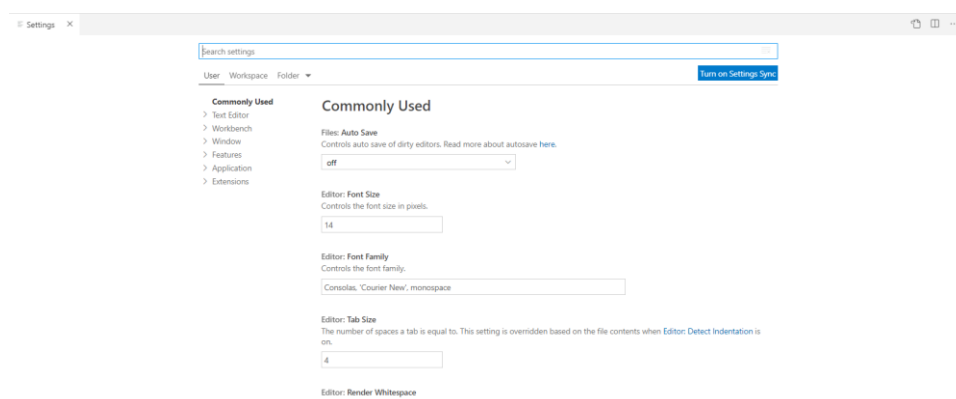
Settings ×

Search settings

User Workspace Folder

Turn on Settings Sync

Commonly Used
Text Editor
Workbench
Window
Features
Application
Extensions

Commonly Used

Files: Auto Save
Controls auto save of dirty editors. Read more about autosave here.

off

Editor: Font Size
Controls the font size in pixels.

14

Editor: Font Family
Controls the font family.

Consolas, 'Courier New', monospace

Editor: Tab Size
The number of spaces a tab is equal to. This setting is overridden based on the file contents when Editor: Detect Indentation is on.

4

Editor: Render Whitespace